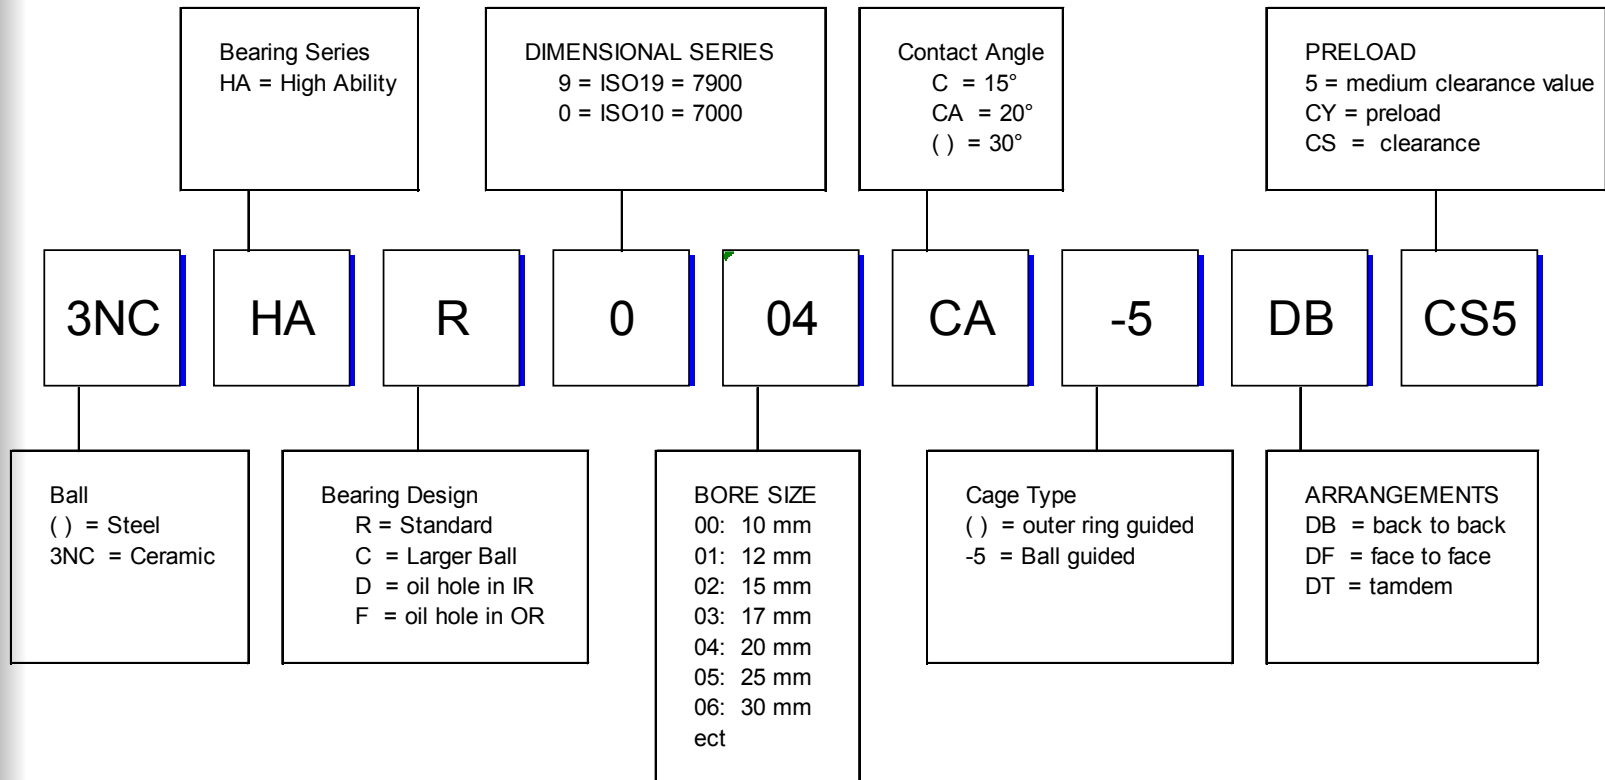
Bearing Series
HA = High Ability

DIMENSIONAL SERIES
9 = ISO19 = 7900
0 = ISO10 = 7000

Contact Angle
C = 15°
CA = 20°
( ) = 30°

PRELOAD
5 = medium clearance value
CY = preload
CS = clearance

3NC

HA

R

0

04

CA

-5

DB

CS5

Ball
( ) = Steel
3NC = Ceramic

Bearing Design
R = Standard
C = Larger Ball
D = oil hole in IR
F = oil hole in OR

BORE SIZE
00: 10 mm
01: 12 mm
02: 15 mm
03: 17 mm
04: 20 mm
05: 25 mm
06: 30 mm
ect

Cage Type
( ) = outer ring guided
-5 = Ball guided

ARRANGEMENTS
DB = back to back
DF = face to face
DT = tamdem